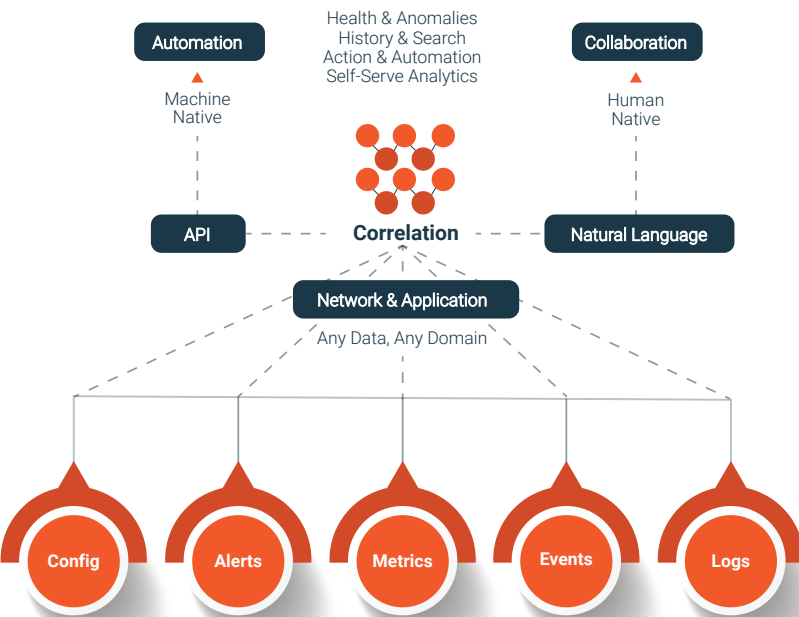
Health & Anomalies
History & Search
Action & Automation
Self-Serve Analytics

Automation

Machine
Native

Collaboration

Human
Native

API

Correlation

Natural Language

Network & Application

Any Data, Any Domain

Config

Alerts

Metrics

Events

Logs